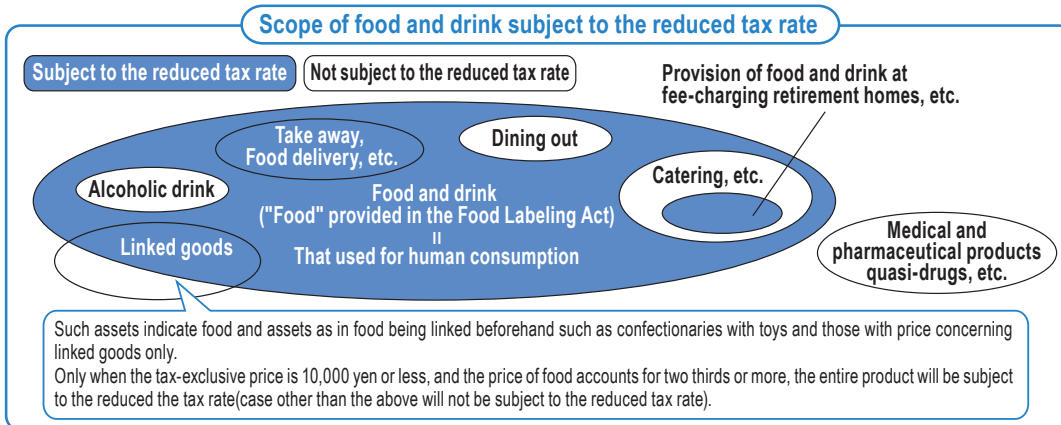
Scope of food and drink subject to the reduced tax rate

Subject to the reduced tax rate

Not subject to the reduced tax rate

Provision of food and drink at fee-charging retirement homes, etc.

Take away, Food delivery, etc.

Dining out

Alcoholic drink

Food and drink ("Food" provided in the Food Labeling Act) II That used for human consumption

Catering, etc.

Linked goods

Medical and pharmaceutical products quasi-drugs, etc.

Such assets indicate food and assets as in food being linked beforehand such as confectionaries with toys and those with price concerning linked goods only.
Only when the tax-exclusive price is 10,000 yen or less, and the price of food accounts for two thirds or more, the entire product will be subject to the reduced the tax rate(case other than the above will not be subject to the reduced tax rate).